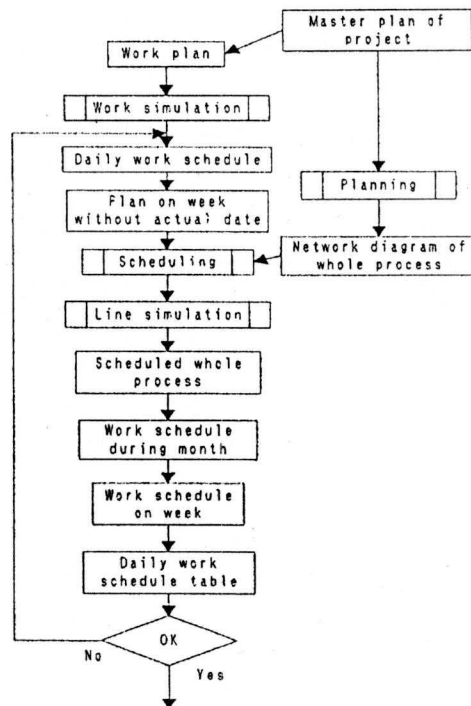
Master plan of project

Work plan

Work simulation

Daily work schedule

Flan on week without actual date

Planning

Network diagram of whole process

Scheduling

Line simulation

Scheduled whole process

Work schedule during month

Work schedule on week

Daily work schedule table

OK

No

Yes